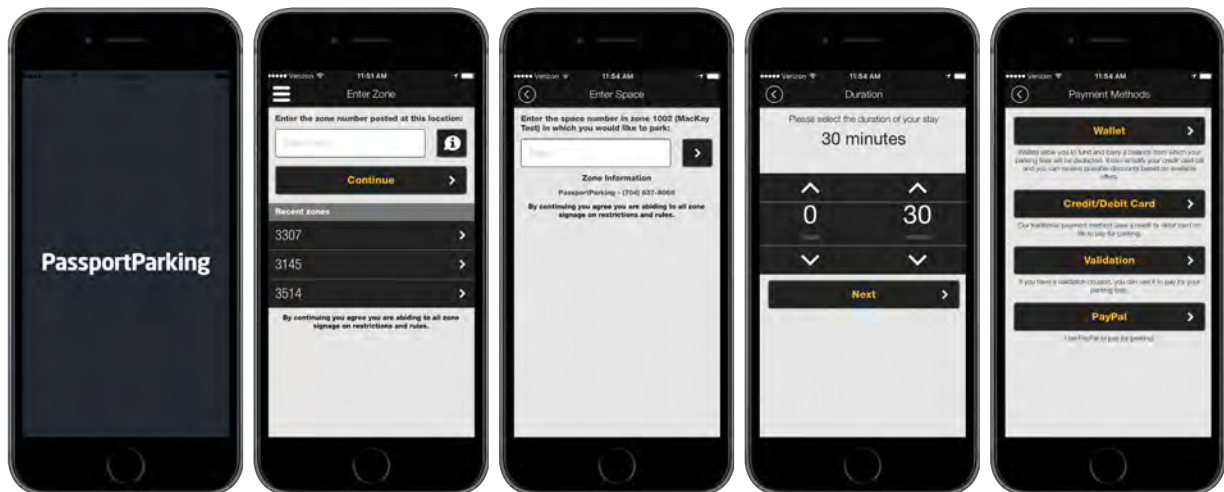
PassportParking

Verizon 11:51 AM
Enter Zone
Enter the zone number posted at this location:
Continue
Recent zones
3307
3145
3514
By continuing you agree you are abiding to all zone signage on restrictions and rules.

Verizon 11:54 AM
Enter Space
Enter the space number in zone 1002 (MacKay Test) in which you would like to park:
Zone Information
PassportParking - (704) 837-8066
By continuing you agree you are abiding to all zone signage on restrictions and rules.

Verizon 11:54 AM
Duration
Please select the duration of your stay
30 minutes
0
30
Next

Verizon 11:54 AM
Payment Methods
Wallet
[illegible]
Credit/Debit Card
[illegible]
Validation
If you have a validation coupon, you can use it to pay for your parking fees.
PayPal
Use PayPal to pay for parking!